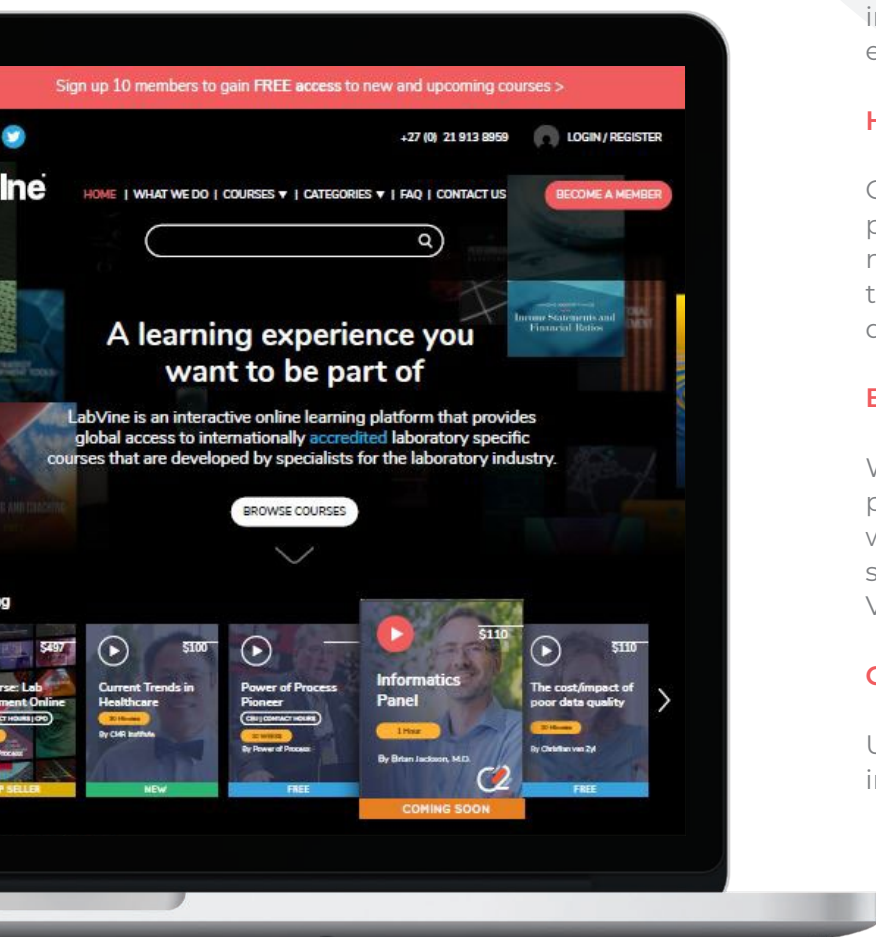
Sign up 10 members to gain FREE access to new and upcoming courses >

+27 (0) 21 913 8959 LOGIN / REGISTER

lne

HOME | WHAT WE DO | COURSES ▼ | CATEGORIES ▼ | FAQ | CONTACT US

BECOME A MEMBER

Income Statements and Financial Ratios

A learning experience you want to be part of

LabVine is an interactive online learning platform that provides global access to internationally accredited laboratory specific courses that are developed by specialists for the laboratory industry.

BROWSE COURSES

g

$497
rse: Lab ment Online
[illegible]
P SELLER

$100
Current Trends in Healthcare
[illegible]
By CMR Institute
NEW

Power of Process Pioneer
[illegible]
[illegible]
By Power of Process
FREE

$110
Informatics Panel
1 Hour
By Brian Jackson, M.D.
COMING SOON

$110
The cost/impact of poor data quality
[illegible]
By Christiaan van Zyl
FREE

i
e

H

C
p
r
t
c

E

V
p
v
s
V

C

U
i